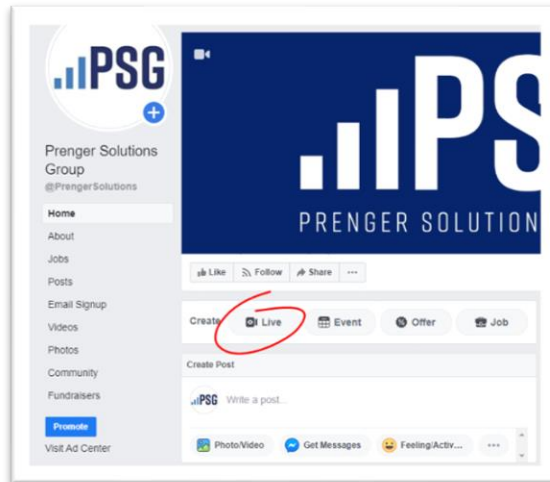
PSG

Prenger Solutions Group
@PrengerSolutions

Home
About
Jobs
Posts
Email Signup
Videos
Photos
Community
Fundraisers

Promote
Visit Ad Center

PS
PRENGER SOLUTION

Like
Follow
Share
···

Create
Live
Event
Offer
Job

Create Post
PSG
Write a post...

Photo/Video
Get Messages
Feeling/Activ...
···